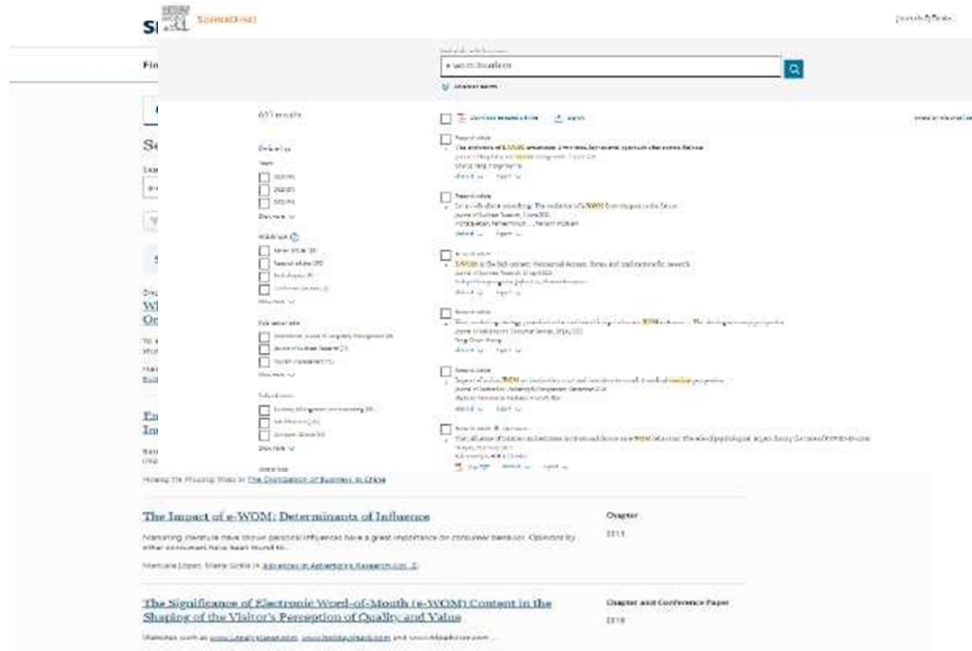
ScienceDirect

e-WOM literature

Advanced search

607 results

Refine by:

Years

2023

2022

2021

Show more

Article type

Review articles

Research articles

Book chapters

Conference abstracts

Show more

Publication title

Show more

Subject areas

Show more

Download selected articles

Export

Research article

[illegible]

Research article

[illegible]

Review article

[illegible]

Research article

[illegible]

Research article

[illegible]

Research article

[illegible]

Hsiang Yin Phoenix Thao in The Dissipation of Business in China

The Impact of e-WOM: Determinants of Influence

Chapter

2011

Marketing literature have shown personal influences have a great importance on consumer behavior. Opinions by other consumers have been found to...

Manuela López, María Sicilia in Advances in Advertising Research (Vol. 2)

The Significance of Electronic Word-of-Mouth (e-WOM) Content in the Shaping of the Visitor's Perception of Quality and Value

Chapter and Conference Paper

2018

Websites such as www.tripadvisor.com, www.holidaycheck.com and www.hotels.com ...